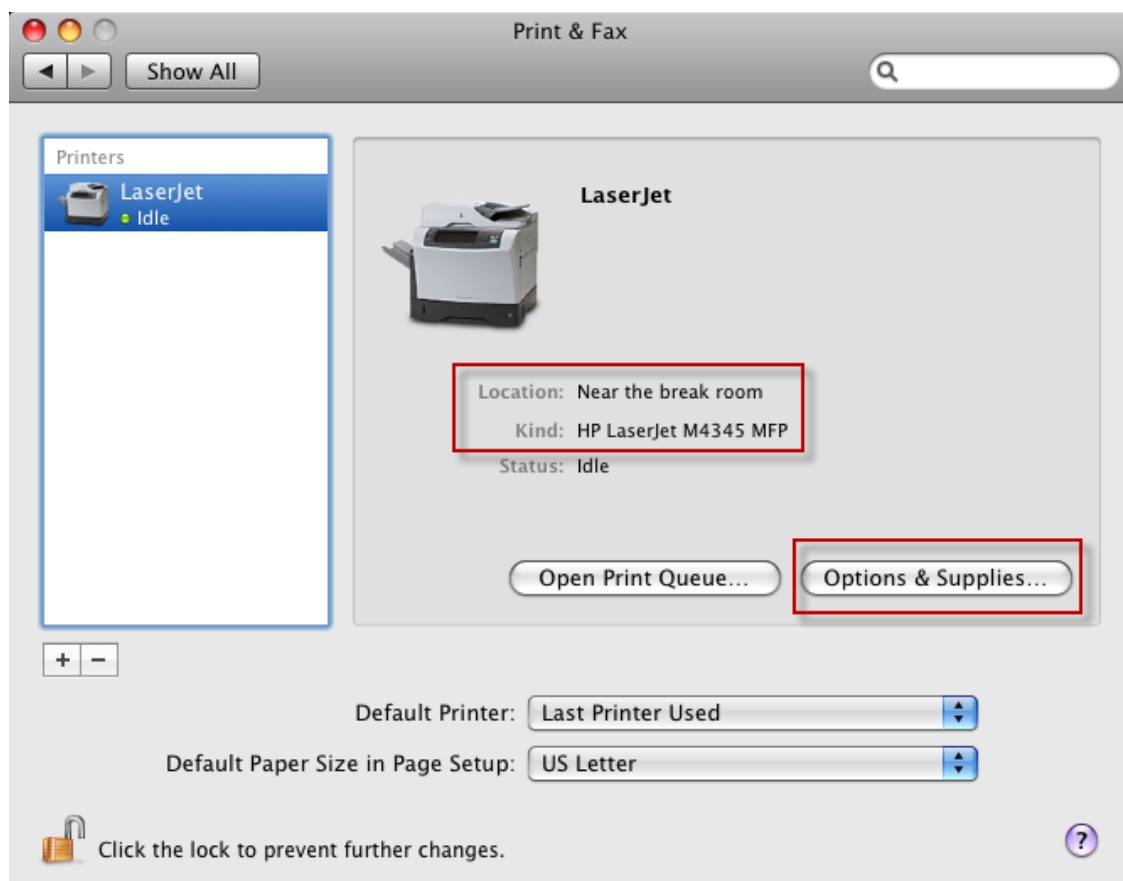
Print & Fax

Show All

Printers

LaserJet
Idle

LaserJet

Location: Near the break room
Kind: HP LaserJet M4345 MFP
Status: Idle

Open Print Queue...

Options & Supplies...

+ −

Default Printer: Last Printer Used

Default Paper Size in Page Setup: US Letter

Click the lock to prevent further changes.

?